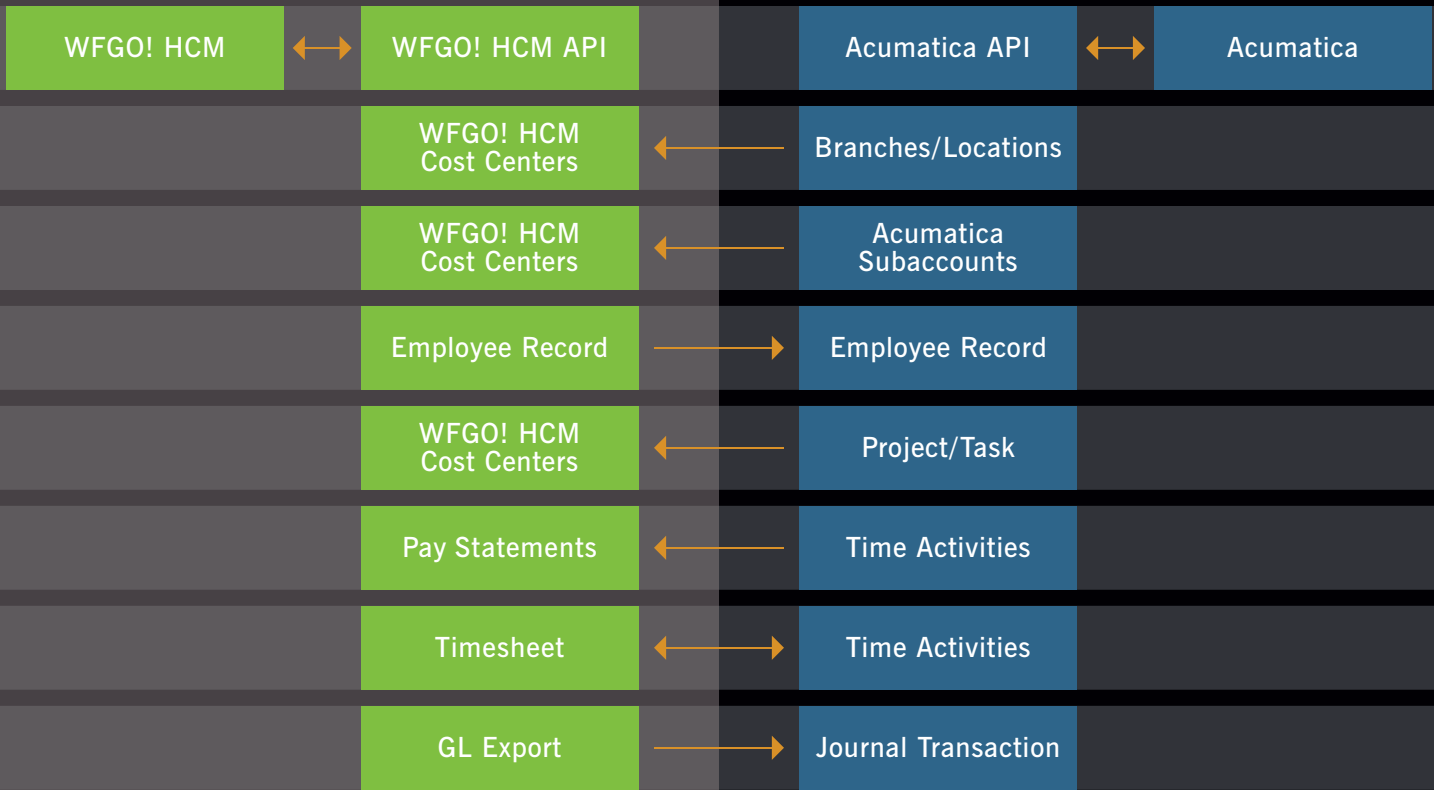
WFGO! HCM

WFGO! HCM API

Acumatica API

Acumatica

WFGO! HCM Cost Centers

Branches/Locations

WFGO! HCM Cost Centers

Acumatica Subaccounts

Employee Record

Employee Record

WFGO! HCM Cost Centers

Project/Task

Pay Statements

Time Activities

Timesheet

Time Activities

GL Export

Journal Transaction